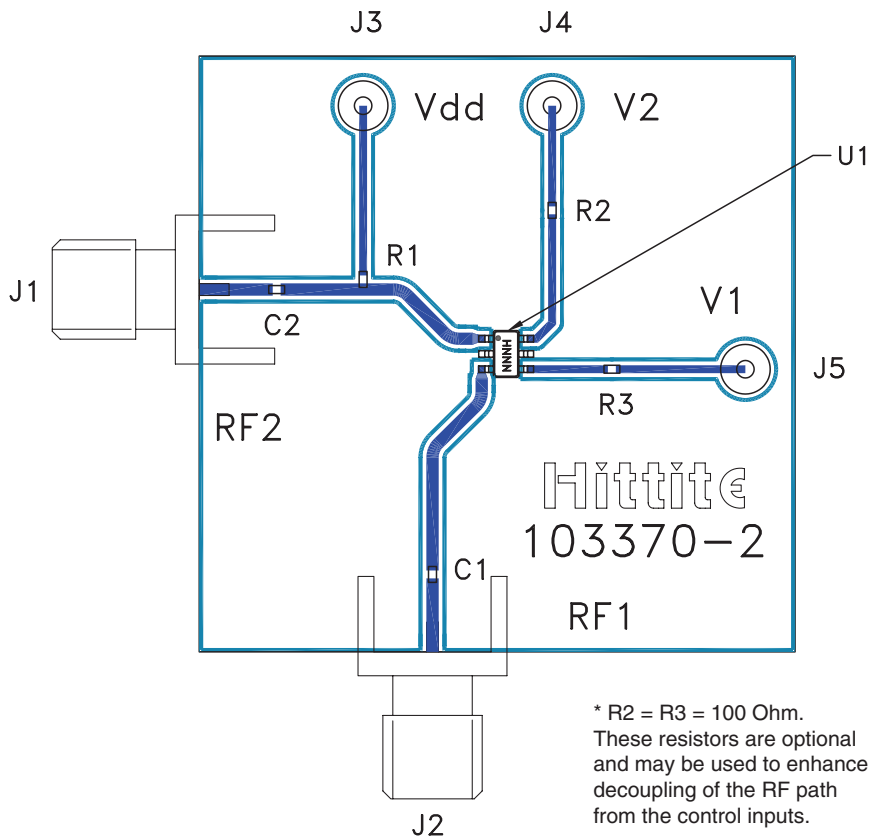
J3

J4

Vdd

V2

U1

R2

R1

J1

V1

C2

J5

R3

HNNN

RF2

Hittite

103370-2

C1

RF1

* R2 = R3 = 100 Ohm. These resistors are optional and may be used to enhance decoupling of the RF path from the control inputs.

J2